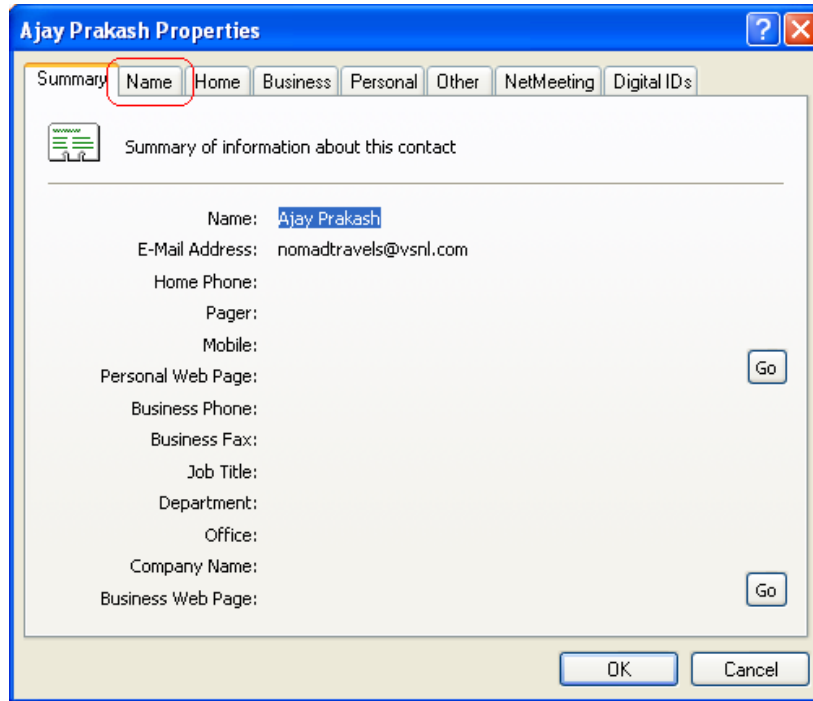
Ajay Prakash Properties

?

Summary Name Home Business Personal Other NetMeeting Digital IDs

Summary of information about this contact

Name: Ajay Prakash
E-Mail Address: nomadtravels@vsnl.com
Home Phone:
Pager:
Mobile:
Personal Web Page: Go
Business Phone:
Business Fax:
Job Title:
Department:
Office:
Company Name:
Business Web Page: Go

OK Cancel